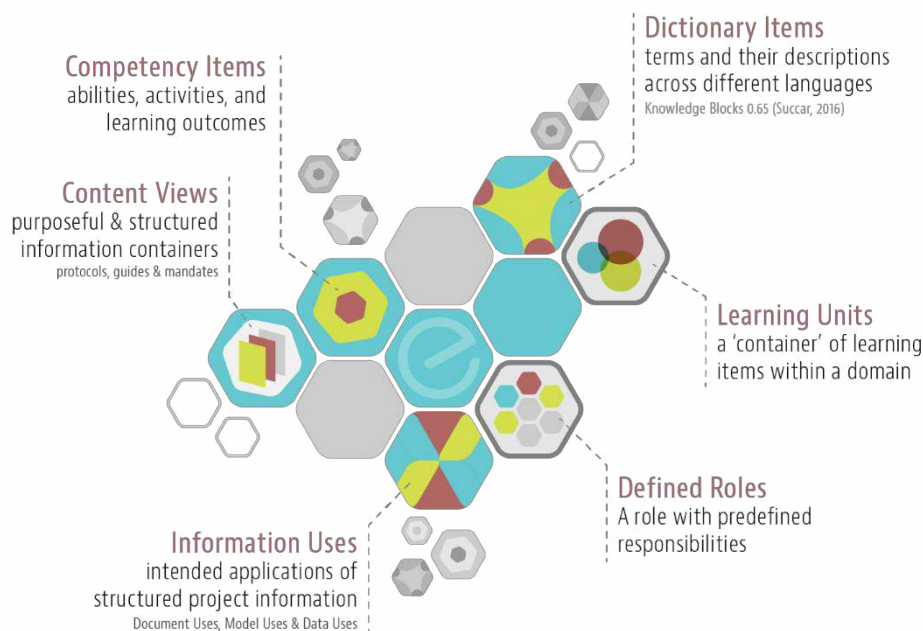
Dictionary Items
terms and their descriptions across different languages
Knowledge Blocks 0.65 (Succar, 2016)

Competency Items
abilities, activities, and learning outcomes

Content Views
purposeful & structured information containers
protocols, guides & mandates

Learning Units
a 'container' of learning items within a domain

Defined Roles
A role with predefined responsibilities

Information Uses
intended applications of structured project information
Document Uses, Model Uses & Data Uses